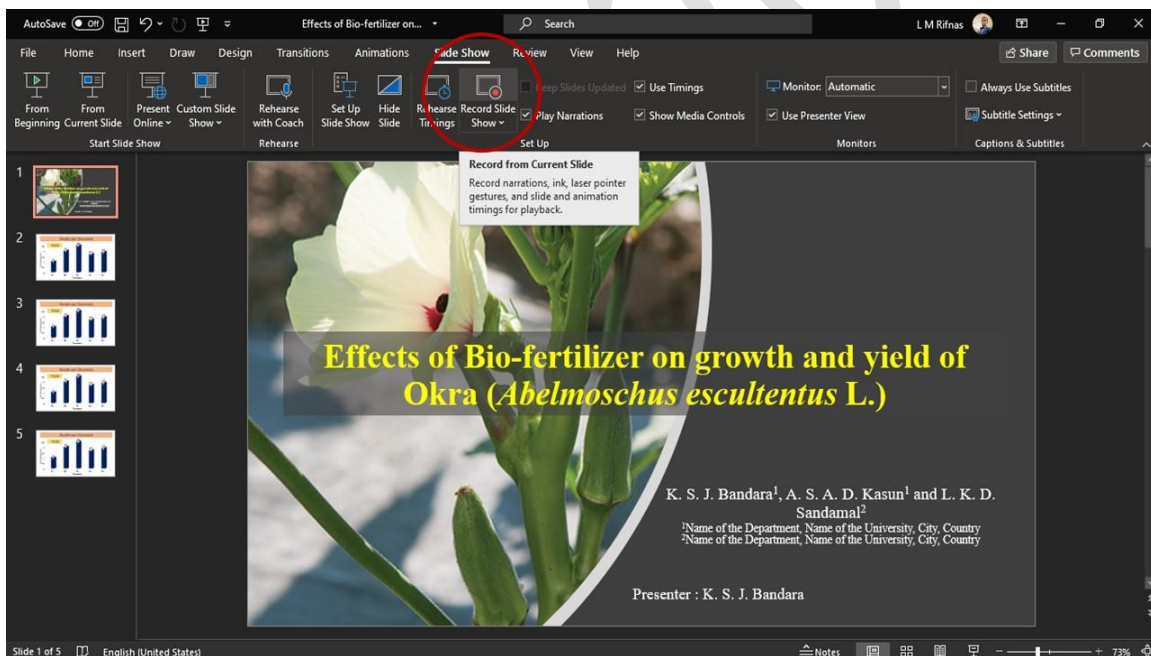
AutoSave Off Effects of Bio-fertilizer on... Search L M Rifnas

File Home Insert Draw Design Transitions Animations Slide Show Review View Help Share Comments

From Beginning From Current Slide Present Online Custom Slide Show Start Slide Show Rehearse with Coach Rehearse Set Up Slide Show Hide Slide Rehearse Timings Record Slide Show Keep Slides Updated Play Narrations Use Timings Show Media Controls Set Up Monitor: Automatic Use Presenter View Monitors Always Use Subtitles Subtitle Settings Captions & Subtitles

Record from Current Slide
Record narrations, ink, laser pointer gestures, and slide and animation timings for playback.

1
2
3
4
5

Effects of Bio-fertilizer on growth and yield of Okra (*Abelmoschus escultentus* L.)

K. S. J. Bandara$^1$, A. S. A. D. Kasun$^1$ and L. K. D. Sandamal$^2$
$^1$Name of the Department, Name of the University, City, Country
$^2$Name of the Department, Name of the University, City, Country

Presenter : K. S. J. Bandara

Slide 1 of 5 English (United States) Notes 73%